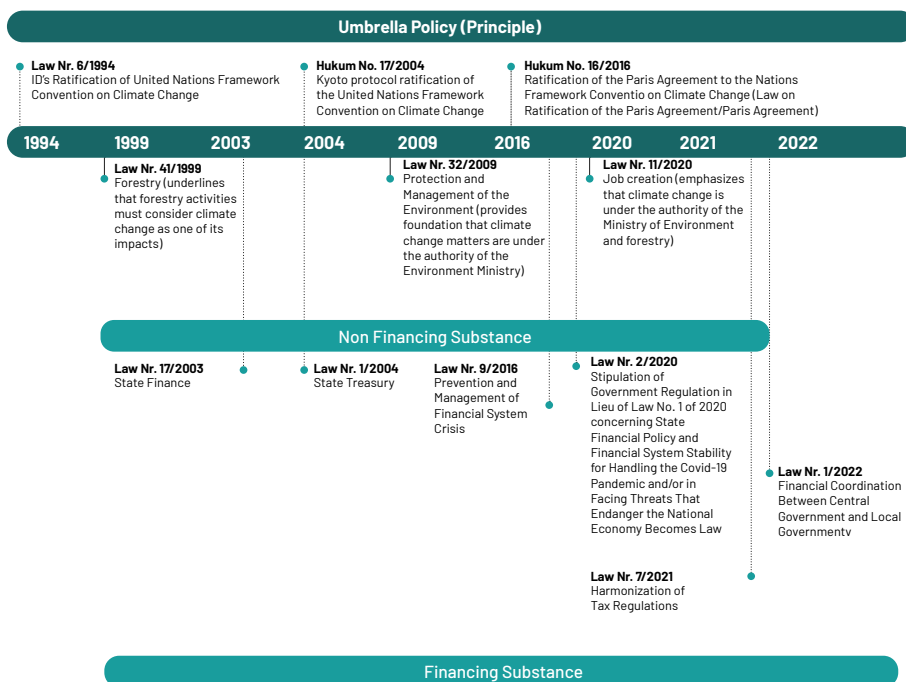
Umbrella Policy (Principle)

Law Nr. 6/1994
ID's Ratification of United Nations Framework Convention on Climate Change

Hukum No. 17/2004
Kyoto protocol ratification of the United Nations Framework Convention on Climate Change

Hukum No. 16/2016
Ratification of the Paris Agreement to the Nations Framework Conventio on Climate Change (Law on Ratification of the Paris Agreement/Paris Agreement)

1994 1999 2003 2004 2009 2016 2020 2021 2022

Law Nr. 41/1999
Forestry (underlines that forestry activities must consider climate change as one of its impacts)

Law Nr. 32/2009
Protection and Management of the Environment (provides foundation that climate change matters are under the authority of the Environment Ministry)

Law Nr. 11/2020
Job creation (emphasizes that climate change is under the authority of the Ministry of Environment and forestry)

Non Financing Substance

Law Nr. 17/2003
State Finance

Law Nr. 1/2004
State Treasury

Law Nr. 9/2016
Prevention and Management of Financial System Crisis

Law Nr. 2/2020
Stipulation of Government Regulation in Lieu of Law No. 1 of 2020 concerning State Financial Policy and Financial System Stability for Handling the Covid-19 Pandemic and/or in Facing Threats That Endanger the National Economy Becomes Law

Law Nr. 1/2022
Financial Coordination Between Central Government and Local Governmentv

Law Nr. 7/2021
Harmonization of Tax Regulations

Financing Substance